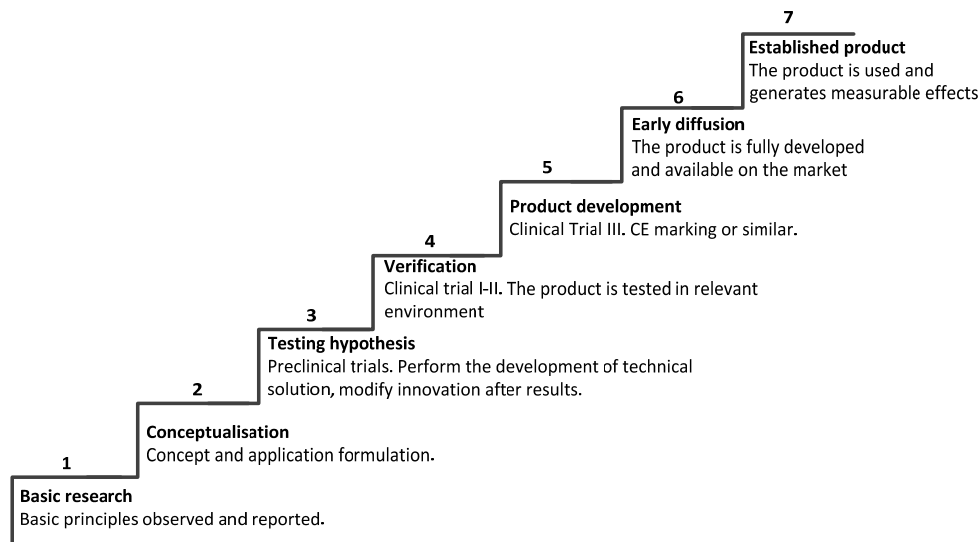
7
**Established product**
The product is used and generates measurable effects

6
**Early diffusion**
The product is fully developed and available on the market

5
**Product development**
Clinical Trial III. CE marking or similar.

4
**Verification**
Clinical trial I-II. The product is tested in relevant environment

3
**Testing hypothesis**
Preclinical trials. Perform the development of technical solution, modify innovation after results.

2
**Conceptualisation**
Concept and application formulation.

1
**Basic research**
Basic principles observed and reported.